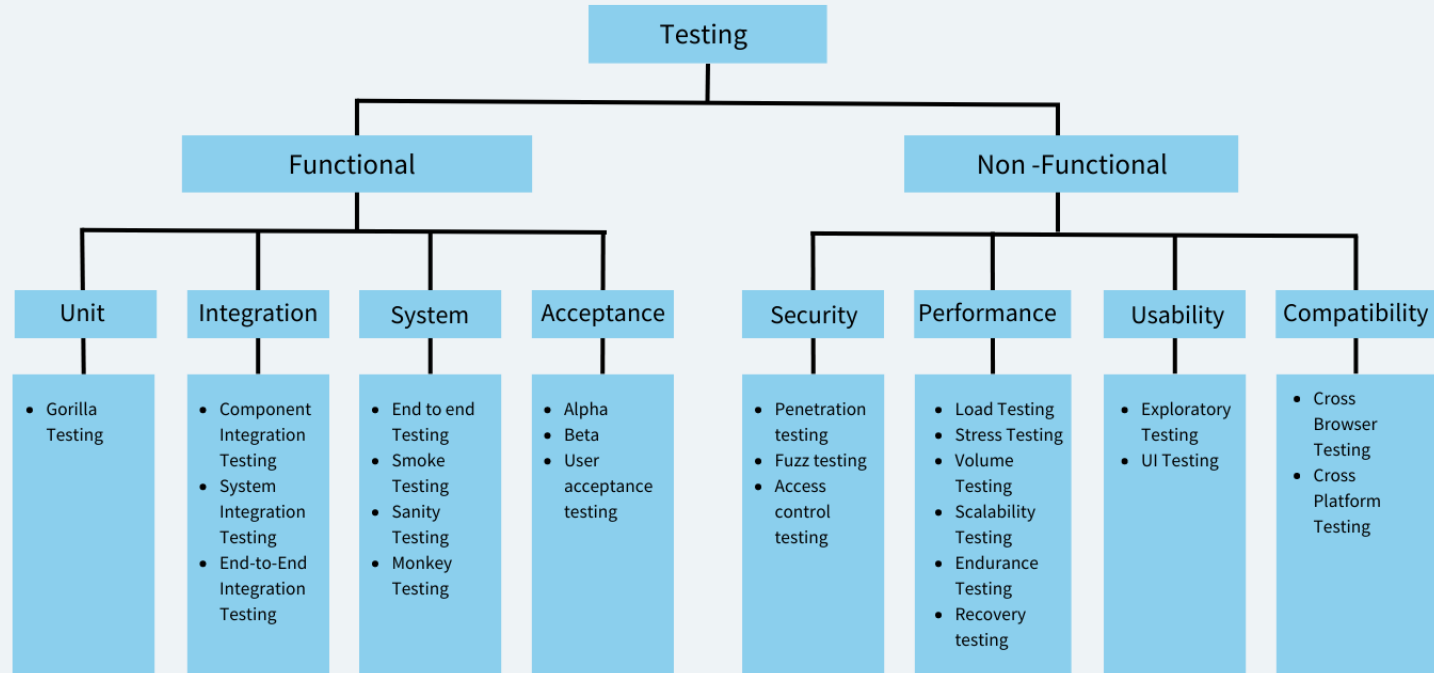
Testing

Functional

Non -Functional

Unit

Integration

System

Acceptance

Security

Performance

Usability

Compatibility

- Gorilla Testing

- Component Integration Testing
- System Integration Testing
- End-to-End Integration Testing

- End to end Testing
- Smoke Testing
- Sanity Testing
- Monkey Testing

- Alpha
- Beta
- User acceptance testing

- Penetration testing
- Fuzz testing
- Access control testing

- Load Testing
- Stress Testing
- Volume Testing
- Scalability Testing
- Endurance Testing
- Recovery testing

- Exploratory Testing
- UI Testing

- Cross Browser Testing
- Cross Platform Testing